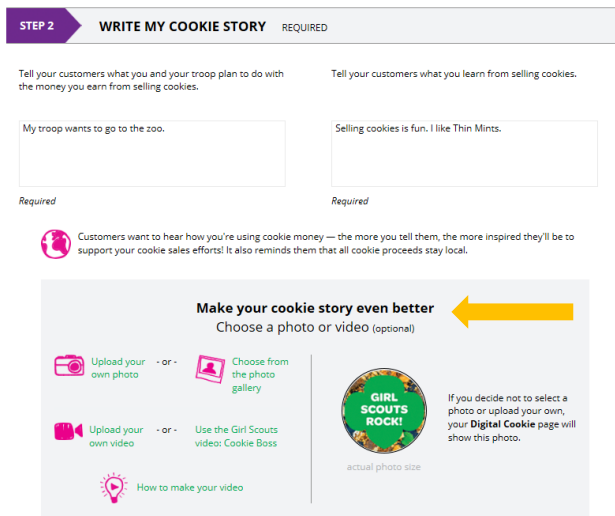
STEP 2 WRITE MY COOKIE STORY REQUIRED

Tell your customers what you and your troop plan to do with the money you earn from selling cookies.

My troop wants to go to the zoo.

Required

Tell your customers what you learn from selling cookies.

Selling cookies is fun. I like Thin Mints.

Required

Customers want to hear how you're using cookie money — the more you tell them, the more inspired they'll be to support your cookie sales efforts! It also reminds them that all cookie proceeds stay local.

Make your cookie story even better

Choose a photo or video (optional)

Upload your own photo - or - Choose from the photo gallery

Upload your own video - or - Use the Girl Scouts video: Cookie Boss

How to make your video

GIRL SCOUTS ROCK!

actual photo size

If you decide not to select a photo or upload your own, your Digital Cookie page will show this photo.